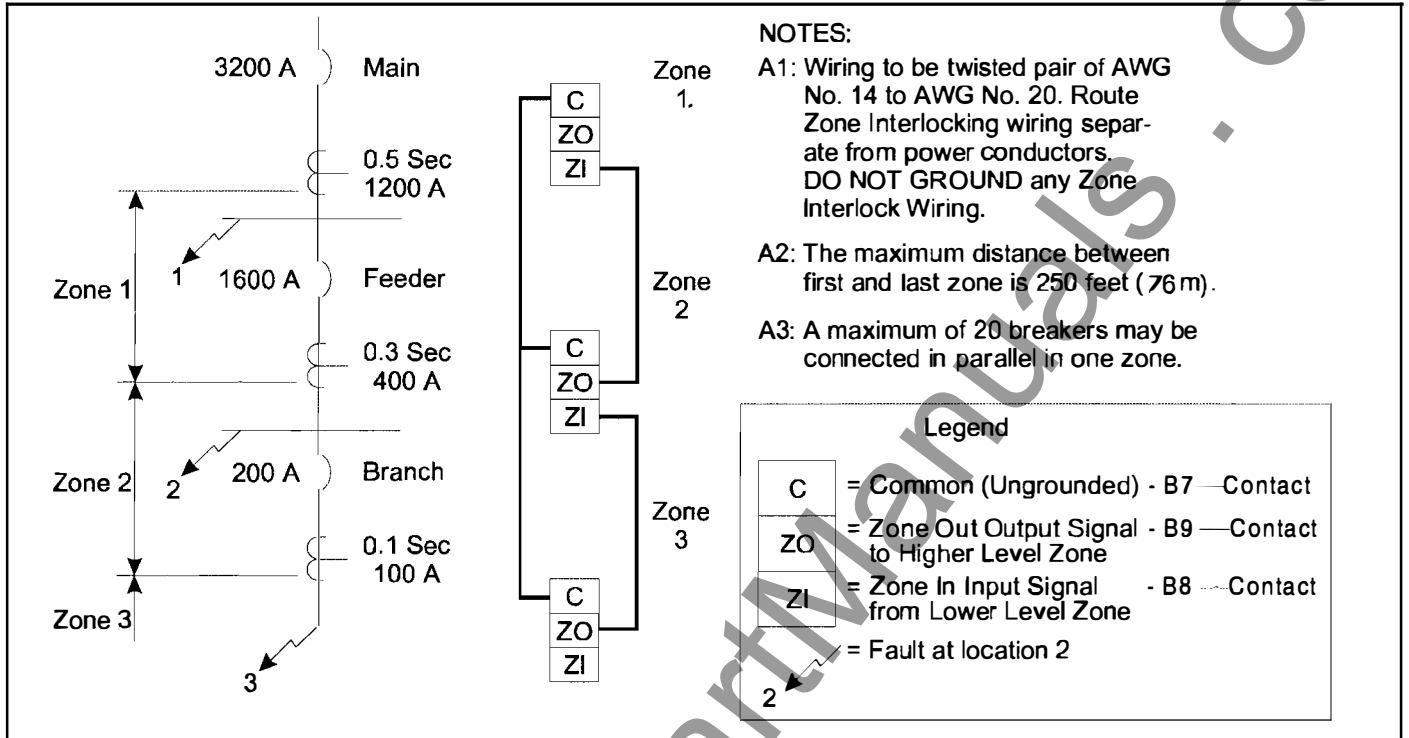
3200 A Main

0.5 Sec 1200 A

Zone 1

1 1600 A Feeder

0.3 Sec 400 A

Zone 2

2 200 A Branch

0.1 Sec 100 A

Zone 3

3

C
ZO
ZI

Zone 1.

Zone 2

C
ZO
ZI

Zone 3

C
ZO
ZI

NOTES:

A1: Wiring to be twisted pair of AWG No. 14 to AWG No. 20. Route Zone Interlocking wiring separate from power conductors. DO NOT GROUND any Zone Interlock Wiring.

A2: The maximum distance between first and last zone is 250 feet (76 m).

A3: A maximum of 20 breakers may be connected in parallel in one zone.

Legend

C = Common (Ungrounded) - B7 —Contact

ZO = Zone Out Output Signal to Higher Level Zone - B9 —Contact

ZI = Zone In Input Signal from Lower Level Zone - B8 —Contact

2 = Fault at location 2